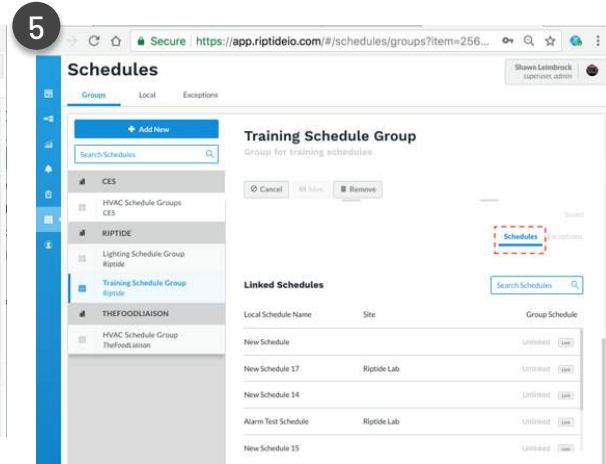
5

Secure https://app.riptideio.com/#/schedules/groups?item=256...

Schedules

Groups Local Exceptions

Shawn Leimbrock
superuser, admin

+ Add New

Search Schedules

CES

HVAC Schedule Groups
CES

RIPTIDE

Lighting Schedule Group
Riptide

Training Schedule Group
Riptide

THEFOODLIAISON

HVAC Schedule Group
TheFoodLiaison

Training Schedule Group

Group for training schedules

Cancel Save Remove

Schedules Exceptions

Linked Schedules

Search Schedules

| Local Schedule Name | Site | Group Schedule |
|---|---|---|
| New Schedule | | Unlinked Link |
| New Schedule 17 | Riptide Lab | Unlinked Link |
| New Schedule 14 | | Unlinked Link |
| Alarm Test Schedule | Riptide Lab | Unlinked Link |
| New Schedule 15 | | Unlinked Link |